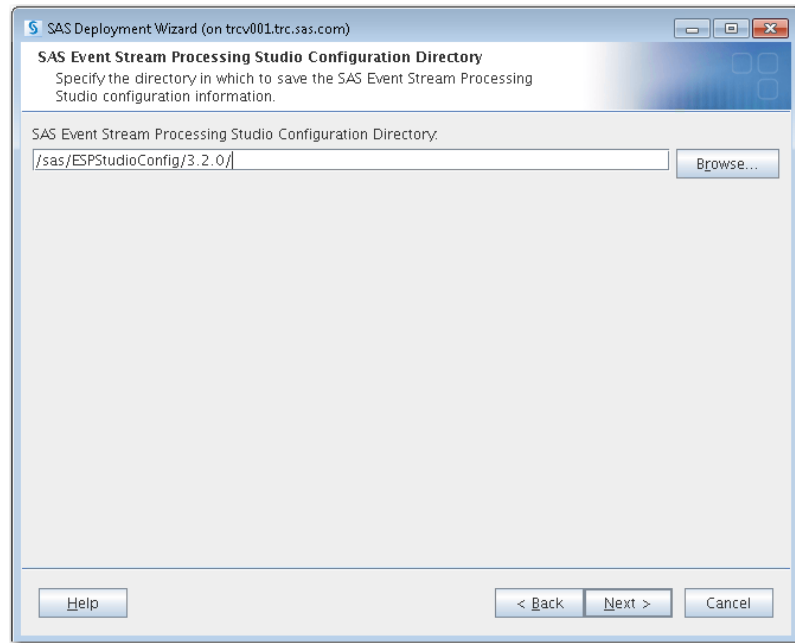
SAS Deployment Wizard (on trcv001.trc.sas.com)

SAS Event Stream Processing Studio Configuration Directory

Specify the directory in which to save the SAS Event Stream Processing Studio configuration information.

SAS Event Stream Processing Studio Configuration Directory:

/sas/ESPStudioConfig/3.2.0/

Browse...

Help

< Back

Next >

Cancel